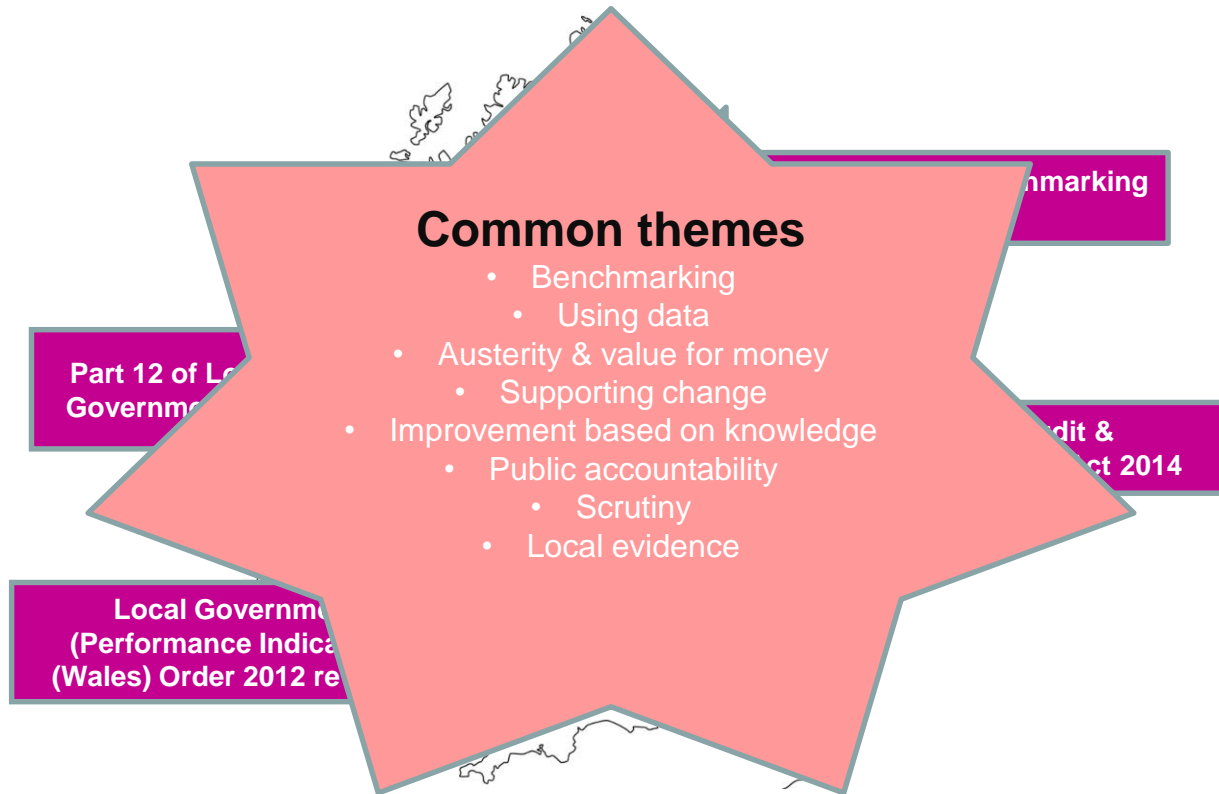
nmarking

Common themes
- Benchmarking
- Using data
- Austerity & value for money
- Supporting change
- Improvement based on knowledge
- Public accountability
- Scrutiny
- Local evidence

Part 12 of Lo
Governme

udit &
ct 2014

Local Governme
(Performance Indica
(Wales) Order 2012 re